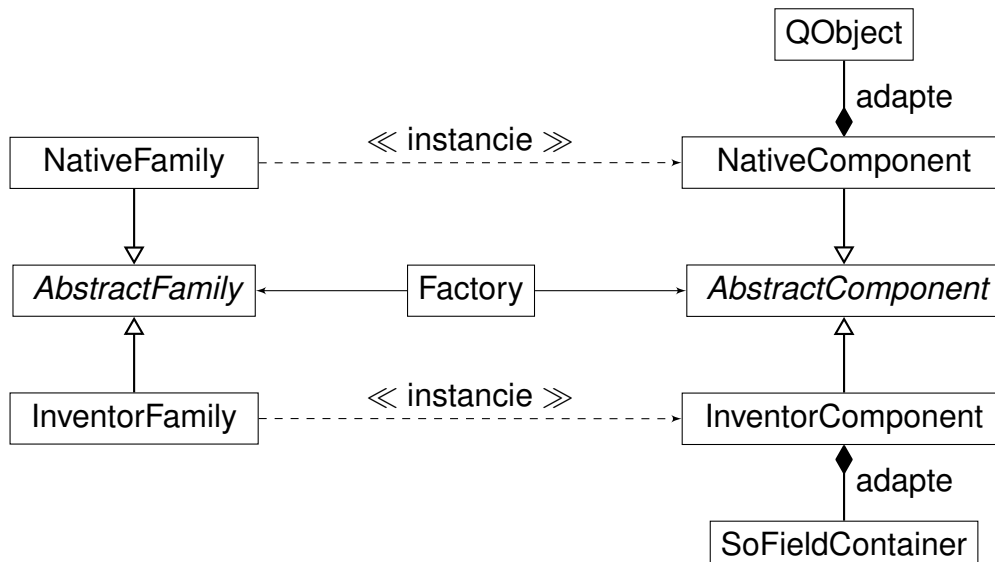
QObject

adapte

NativeFamily

$\ll$ instancie $\gg$

NativeComponent

*AbstractFamily*

Factory

*AbstractComponent*

InventorFamily

$\ll$ instancie $\gg$

InventorComponent

adapte

SoFieldContainer